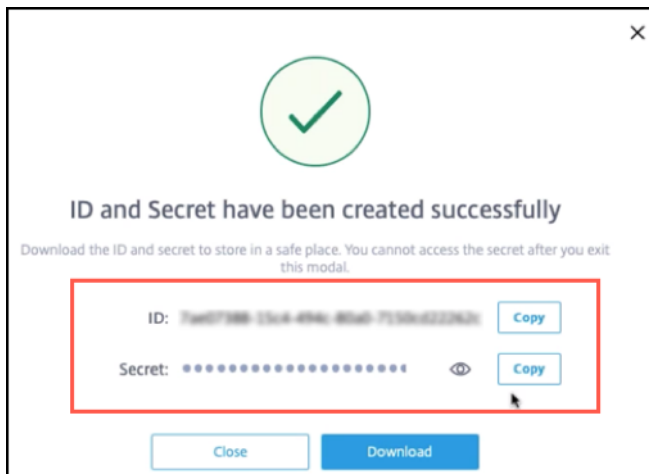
×

ID and Secret have been created successfully

Download the ID and secret to store in a safe place. You cannot access the secret after you exit this modal.

ID: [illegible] Copy

Secret: •••••••••••••••••••• Copy

Close Download